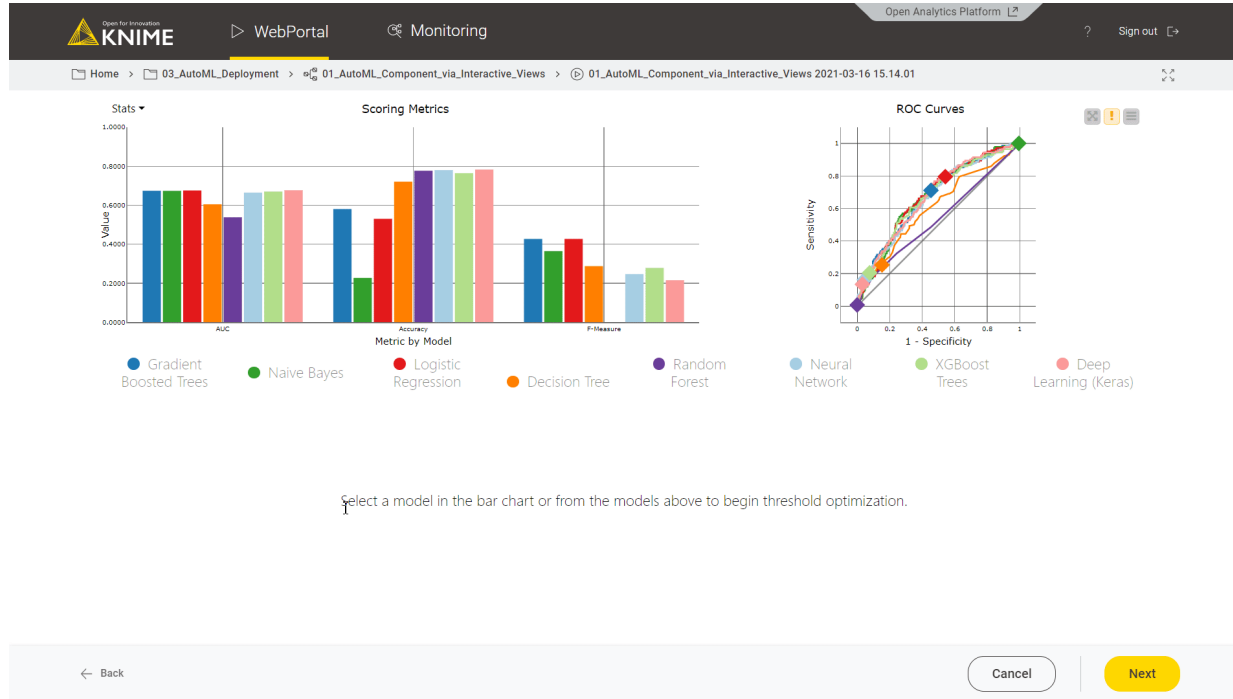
Open for Innovation KNIME WebPortal Monitoring Open Analytics Platform ? Sign out

Home > 03_AutoML_Deployment > 01_AutoML_Component_via_Interactive_Views > 01_AutoML_Component_via_Interactive_Views 2021-03-16 15.14.01

Stats
Scoring Metrics
1.0000
0.8000
0.6000
0.4000
0.2000
0.0000
Value
AUC
Accuracy
F-Measure
Metric by Model

ROC Curves
1
0.8
0.6
0.4
0.2
0
Sensitivity
0 0.2 0.4 0.6 0.8 1
1 - Specificity

Gradient Boosted Trees
Naive Bayes
Logistic Regression
Decision Tree
Random Forest
Neural Network
XGBoost Trees
Deep Learning (Keras)

Select a model in the bar chart or from the models above to begin threshold optimization.

Back
Cancel
Next